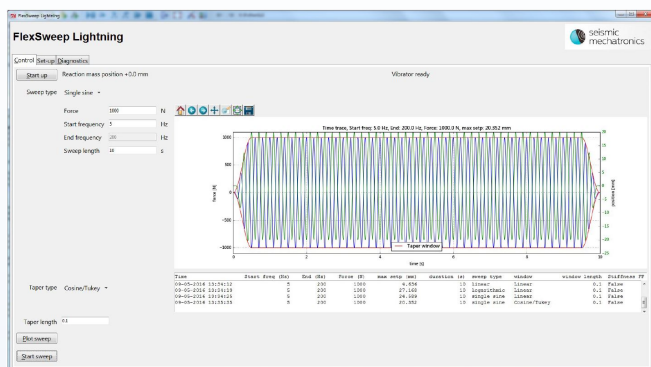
FlexSweep Lightning

FlexSweep Lightning

seismic mechatronics

Control Set-up Diagnostics

Start up Reaction mass position +0.0 mm

Vibrator ready

Sweep type Single sine

Force 1000 N
Start frequency 5 Hz
End frequency 200 Hz
Sweep length 10 s

Time trace, Start freq: 5.0 Hz, End: 200.0 Hz, Force: 1000.0 N, max setp: 20.352 mm

1000
500
0
−500
−1000

Force [N]

20
15
10
5
0
−5
−10
−15
−20

position [mm]

0 2 4 6 8 10
time [s]

Taper window

| Time | Start freq (Hz) | End (Hz) | Force (N) | max setp (mm) | duration (s) | sweep type | window | window length | Stiffness FF |
|---|---|---|---|---|---|---|---|---|---|
| 09-05-2016 13:54:12 | 5 | 200 | 1000 | 4.656 | 10 | linear | Linear | 0.1 | False |
| 09-05-2016 13:54:19 | 5 | 200 | 1000 | 27.160 | 10 | logarithmic | Linear | 0.1 | False |
| 09-05-2016 13:54:25 | 5 | 200 | 1000 | 24.389 | 10 | single sine | Linear | 0.1 | False |
| 09-05-2016 13:55:33 | 5 | 200 | 1000 | 20.352 | 10 | single sine | Cosine/Tukey | 0.1 | False |

Taper type Cosine/Tukey

Taper length 0.1

Plot sweep

Start sweep